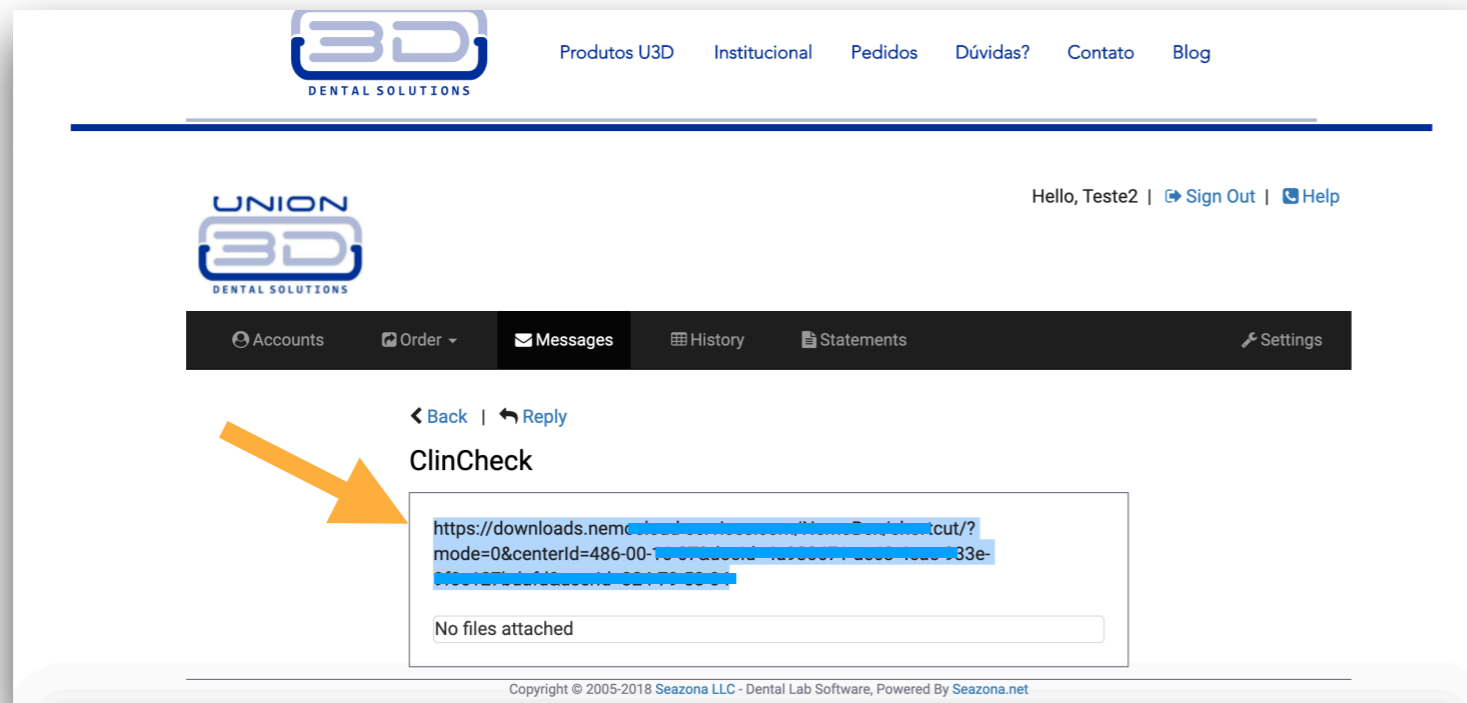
3D
DENTAL SOLUTIONS

Produtos U3D Institucional Pedidos Dúvidas? Contato Blog

UNION
3D
DENTAL SOLUTIONS

Hello, Teste2 | Sign Out | Help

Accounts Order Messages History Statements Settings

Back | Reply

ClinCheck

https://downloads.nemo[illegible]cut/?mode=0&centerId=486-00-1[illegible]33e-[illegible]

No files attached

Copyright © 2005-2018 Seazona LLC - Dental Lab Software, Powered By Seazona.net